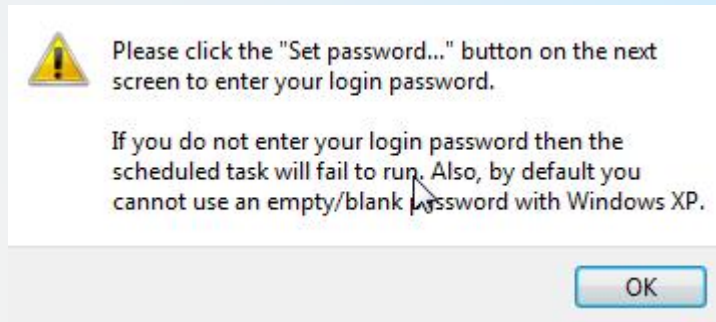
Please click the "Set password..." button on the next screen to enter your login password.

If you do not enter your login password then the scheduled task will fail to run. Also, by default you cannot use an empty/blank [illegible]ssword with Windows XP.

OK